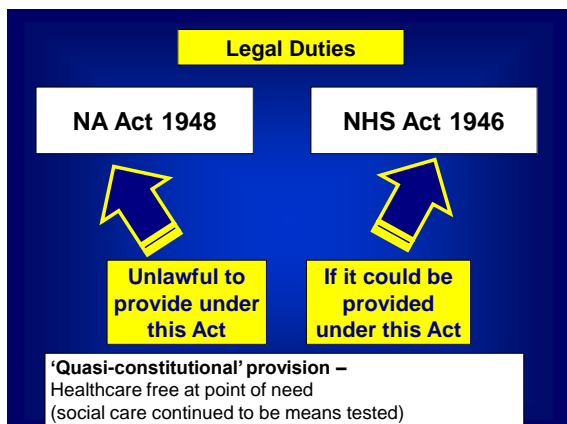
Legal Duties

NA Act 1948

NHS Act 1946

Unlawful to provide under this Act

If it could be provided under this Act

'Quasi-constitutional' provision –
Healthcare free at point of need
(social care continued to be means tested)